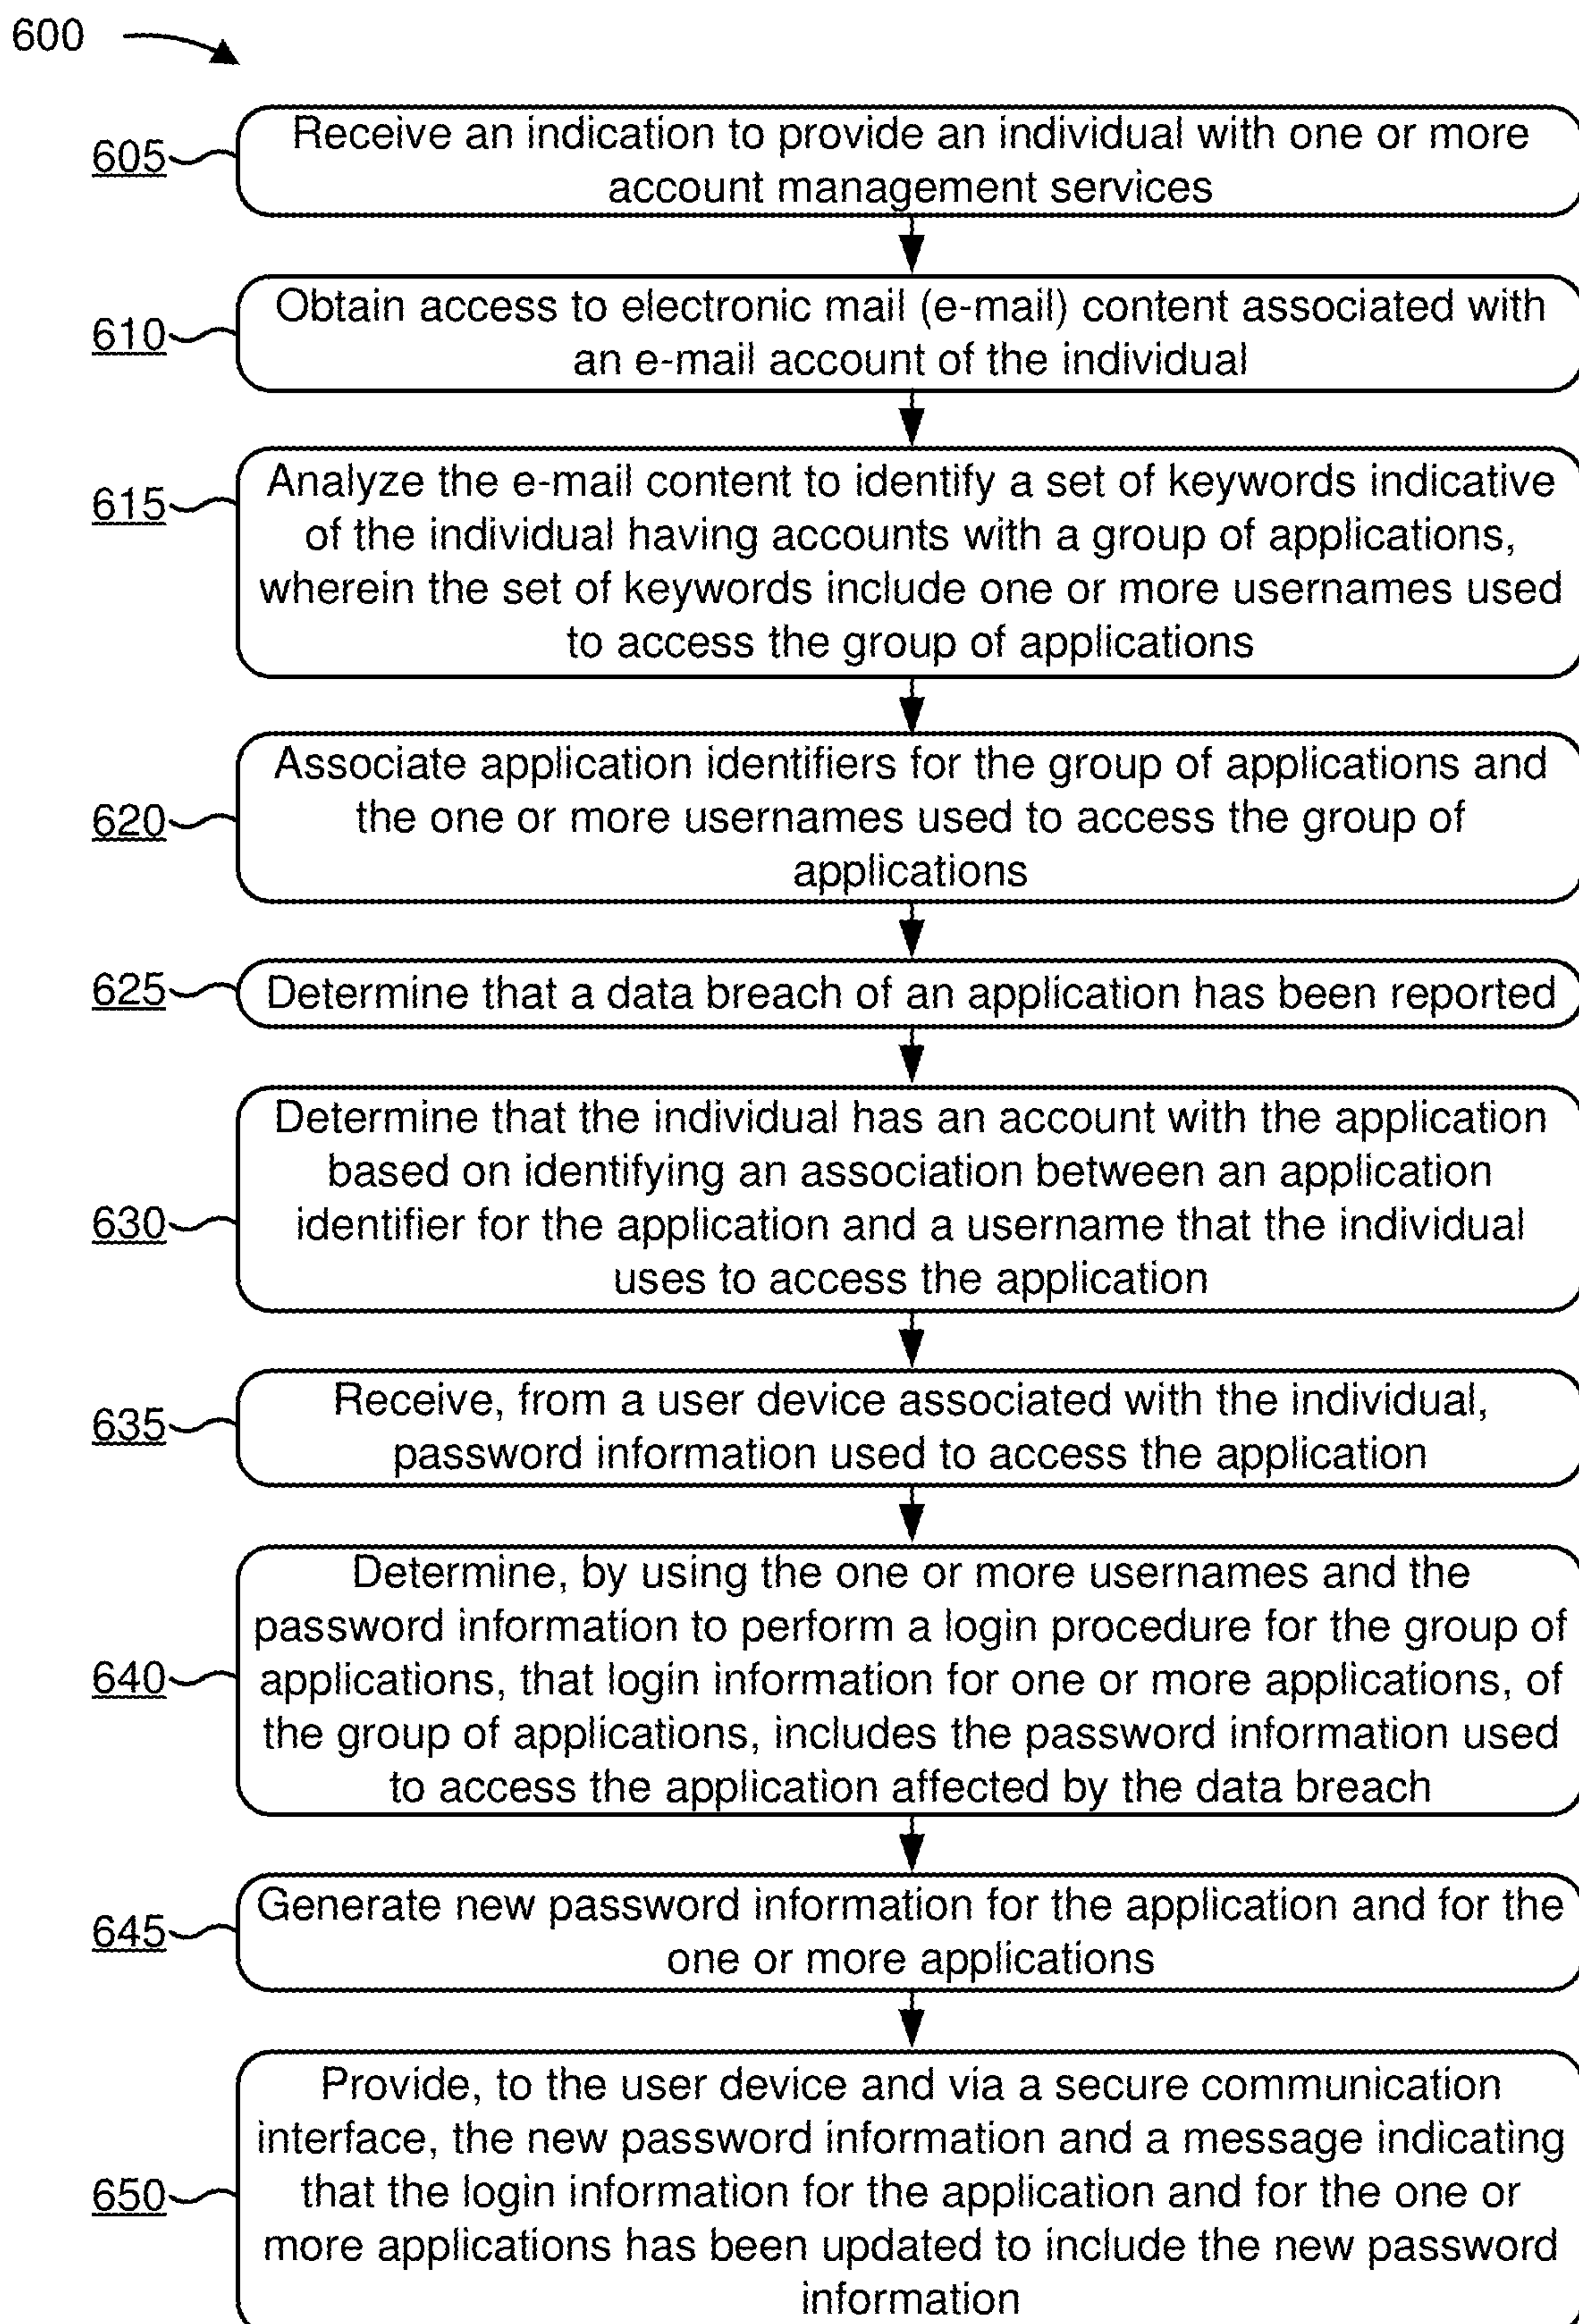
600

605 Receive an indication to provide an individual with one or more account management services

610 Obtain access to electronic mail (e-mail) content associated with an e-mail account of the individual

615 Analyze the e-mail content to identify a set of keywords indicative of the individual having accounts with a group of applications, wherein the set of keywords include one or more usernames used to access the group of applications

620 Associate application identifiers for the group of applications and the one or more usernames used to access the group of applications

625 Determine that a data breach of an application has been reported

630 Determine that the individual has an account with the application based on identifying an association between an application identifier for the application and a username that the individual uses to access the application

635 Receive, from a user device associated with the individual, password information used to access the application

640 Determine, by using the one or more usernames and the password information to perform a login procedure for the group of applications, that login information for one or more applications, of the group of applications, includes the password information used to access the application affected by the data breach

645 Generate new password information for the application and for the one or more applications

650 Provide, to the user device and via a secure communication interface, the new password information and a message indicating that the login information for the application and for the one or more applications has been updated to include the new password information